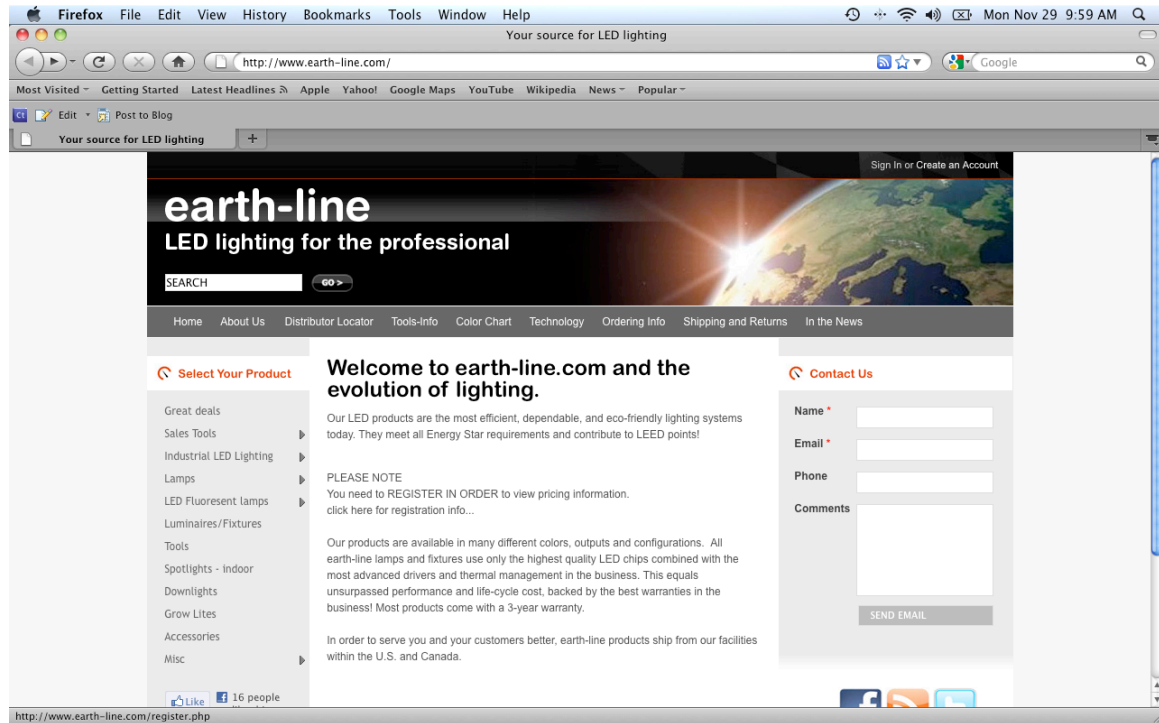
Firefox File Edit View History Bookmarks Tools Window Help

Mon Nov 29 9:59 AM

Your source for LED lighting

http://www.earth-line.com/

Google

Most Visited Getting Started Latest Headlines Apple Yahoo! Google Maps YouTube Wikipedia News Popular

Edit Post to Blog

Your source for LED lighting

Sign In or Create an Account

earth-line

LED lighting for the professional

SEARCH

GO >

Home About Us Distributor Locator Tools-Info Color Chart Technology Ordering Info Shipping and Returns In the News

Select Your Product

Great deals
Sales Tools
Industrial LED Lighting
Lamps
LED Fluoresent lamps
Luminaires/Fixtures
Tools
Spotlights - indoor
Downlights
Grow Lites
Accessories
Misc

Like 16 people

Welcome to earth-line.com and the evolution of lighting.

Our LED products are the most efficient, dependable, and eco-friendly lighting systems today. They meet all Energy Star requirements and contribute to LEED points!

PLEASE NOTE
You need to REGISTER IN ORDER to view pricing information.
click here for registration info...

Our products are available in many different colors, outputs and configurations. All earth-line lamps and fixtures use only the highest quality LED chips combined with the most advanced drivers and thermal management in the business. This equals unsurpassed performance and life-cycle cost, backed by the best warranties in the business! Most products come with a 3-year warranty.

In order to serve you and your customers better, earth-line products ship from our facilities within the U.S. and Canada.

Contact Us

Name *

Email *

Phone

Comments

SEND EMAIL

http://www.earth-line.com/register.php